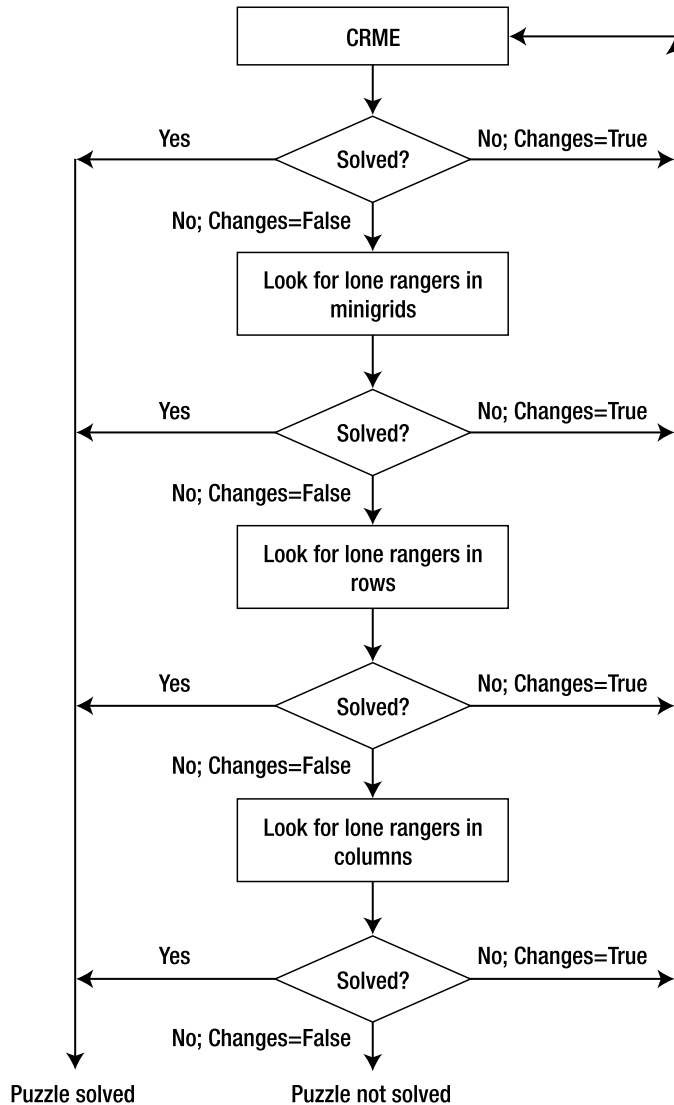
CRME

Yes

Solved?

No; Changes=True

No; Changes=False

Look for lone rangers in minigrids

Yes

Solved?

No; Changes=True

No; Changes=False

Look for lone rangers in rows

Yes

Solved?

No; Changes=True

No; Changes=False

Look for lone rangers in columns

Yes

Solved?

No; Changes=True

No; Changes=False

Puzzle solved

Puzzle not solved